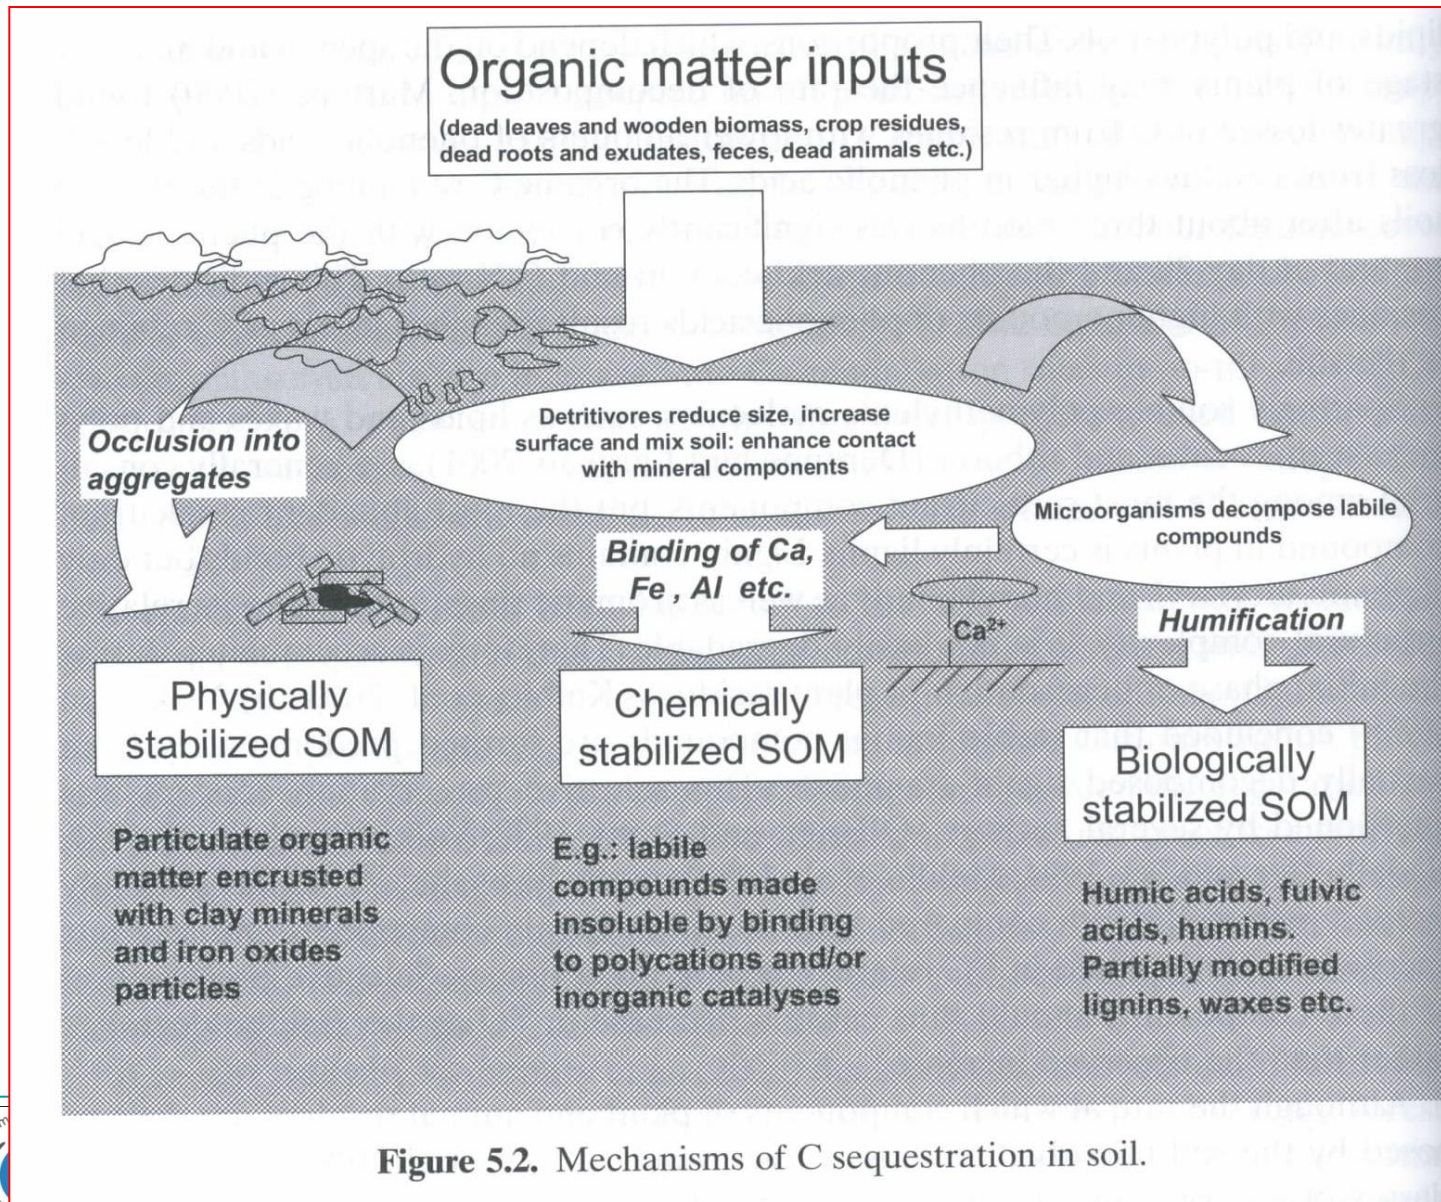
Organic matter inputs
(dead leaves and wooden biomass, crop residues, dead roots and exudates, feces, dead animals etc.)

Occlusion into aggregates

Detritivores reduce size, increase surface and mix soil: enhance contact with mineral components

Microorganisms decompose labile compounds

Binding of Ca, Fe , Al etc.

$Ca^{2+}$

Humification

Physically stabilized SOM

Chemically stabilized SOM

Biologically stabilized SOM

Particulate organic matter encrusted with clay minerals and iron oxides particles

E.g.: labile compounds made insoluble by binding to polycations and/or inorganic catalyses

Humic acids, fulvic acids, humins. Partially modified lignins, waxes etc.

Figure 5.2. Mechanisms of C sequestration in soil.